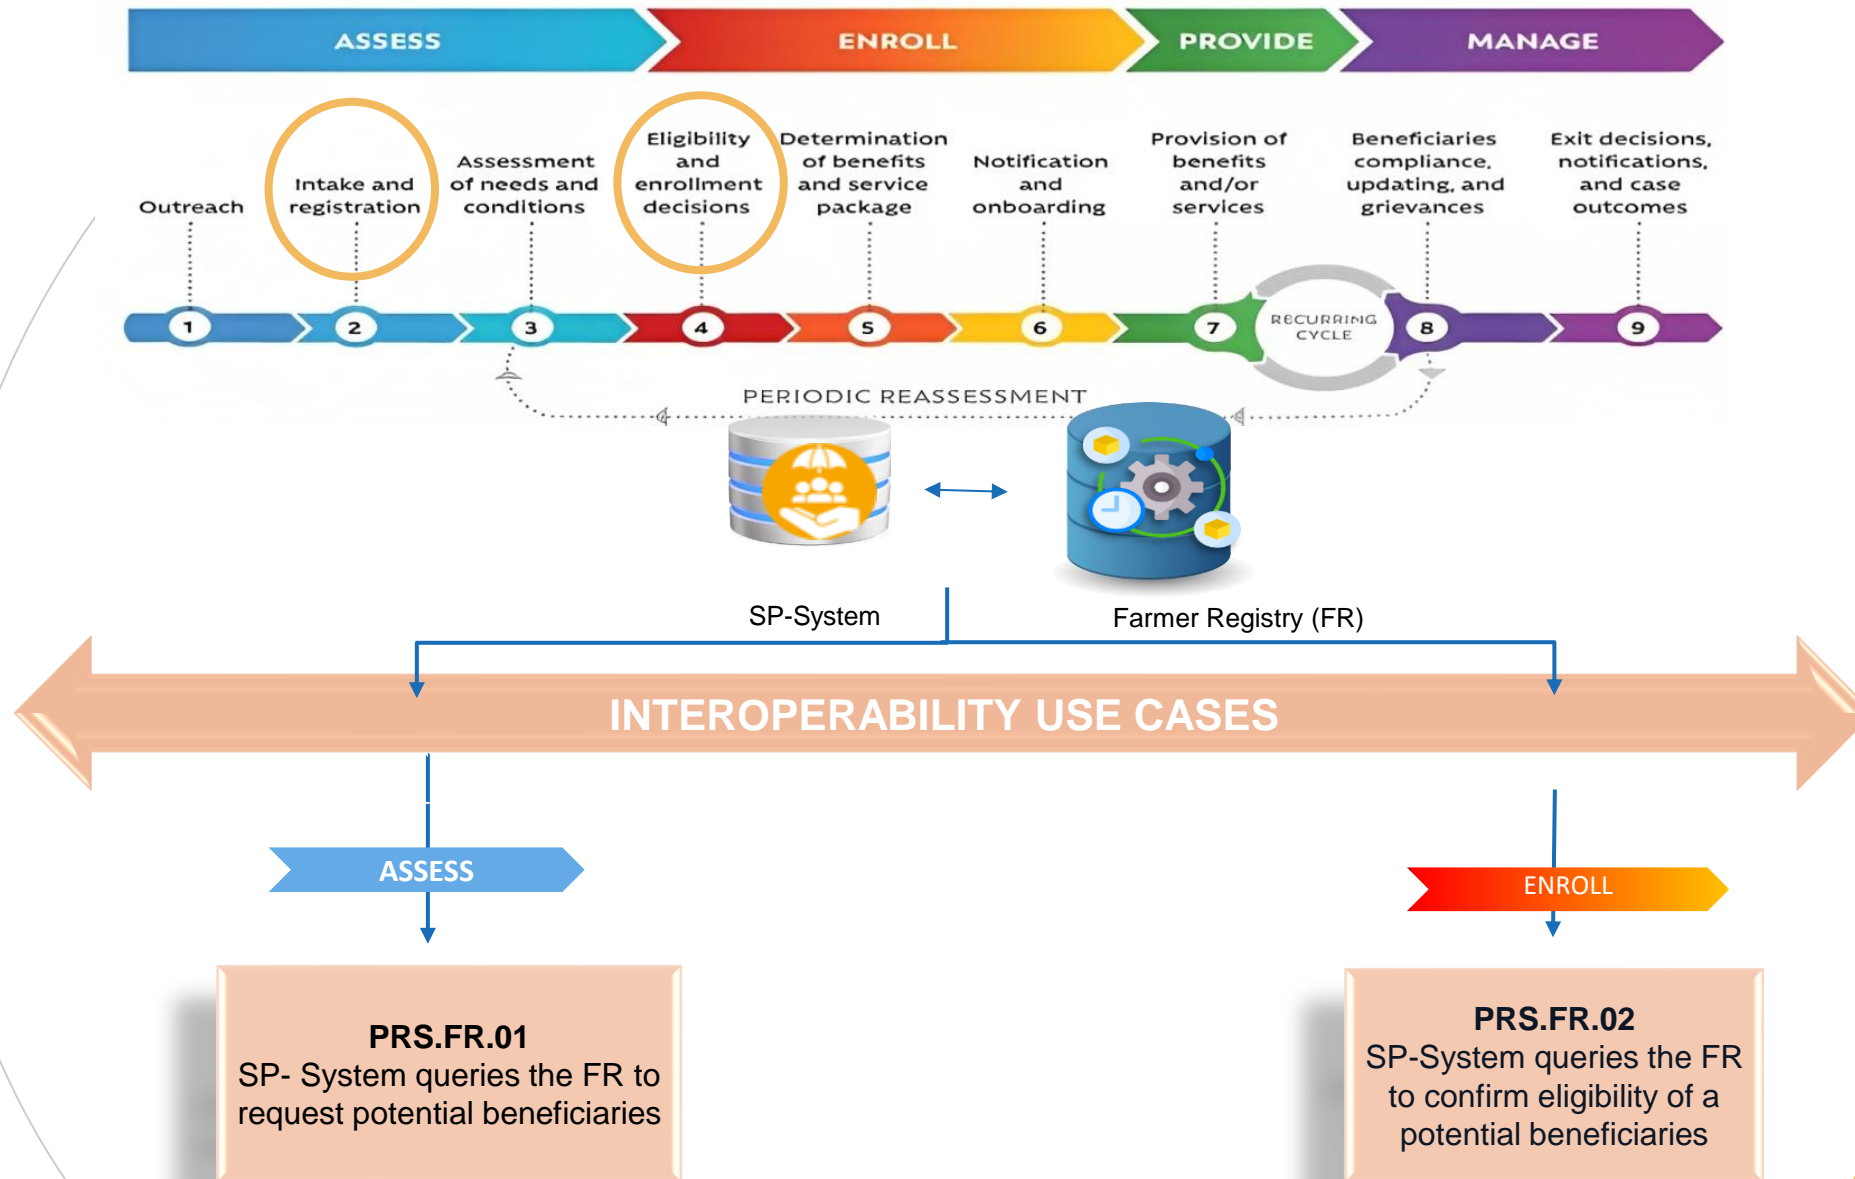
ASSESS
ENROLL
PROVIDE
MANAGE

Outreach
Intake and registration
Assessment of needs and conditions
Eligibility and enrollment decisions
Determination of benefits and service package
Notification and onboarding
Provision of benefits and/or services
Beneficiaries compliance, updating, and grievances
Exit decisions, notifications, and case outcomes

1
2
3
4
5
6
7
RECURRING CYCLE
8
9

PERIODIC REASSESSMENT

SP-System
Farmer Registry (FR)

INTEROPERABILITY USE CASES

ASSESS

ENROLL

PRS.FR.01
SP- System queries the FR to request potential beneficiaries

PRS.FR.02
SP-System queries the FR to confirm eligibility of a potential beneficiaries